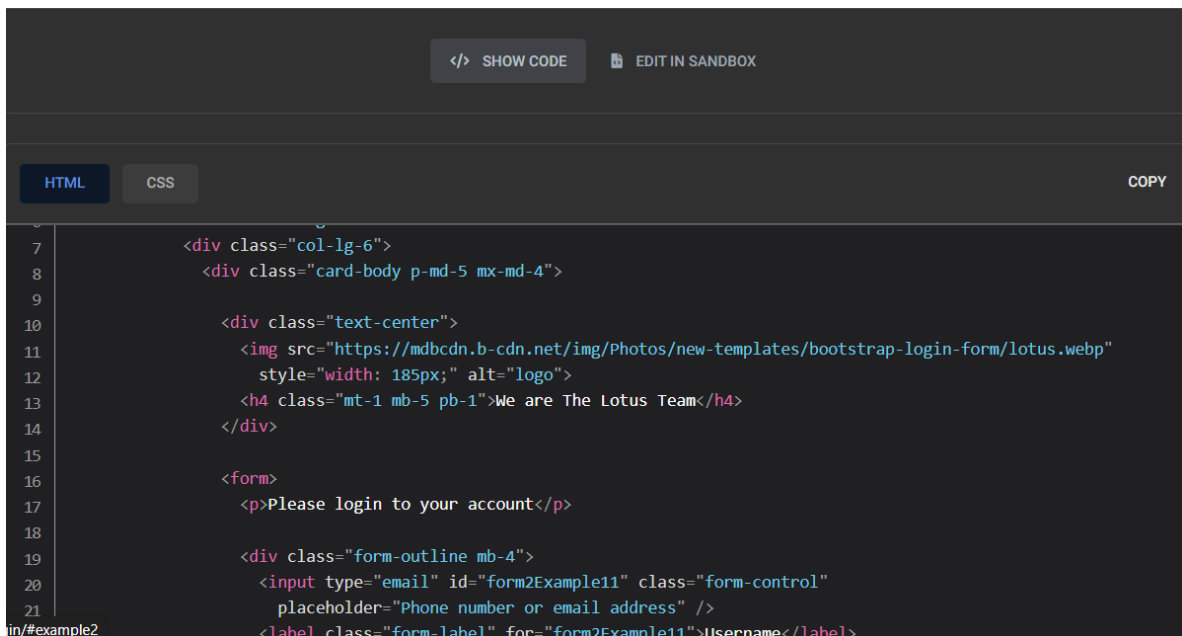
</> SHOW CODE   EDIT IN SANDBOX

HTML   CSS   COPY

7 <div class="col-lg-6">
8 <div class="card-body p-md-5 mx-md-4">
9
10 <div class="text-center">
11 <img src="https://mdbcdn.b-cdn.net/img/Photos/new-templates/bootstrap-login-form/lotus.webp"
12 style="width: 185px;" alt="logo">
13 <h4 class="mt-1 mb-5 pb-1">We are The Lotus Team</h4>
14 </div>
15
16 <form>
17 <p>Please login to your account</p>
18
19 <div class="form-outline mb-4">
20 <input type="email" id="form2Example11" class="form-control"
21 placeholder="Phone number or email address" />
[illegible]

in/#example2